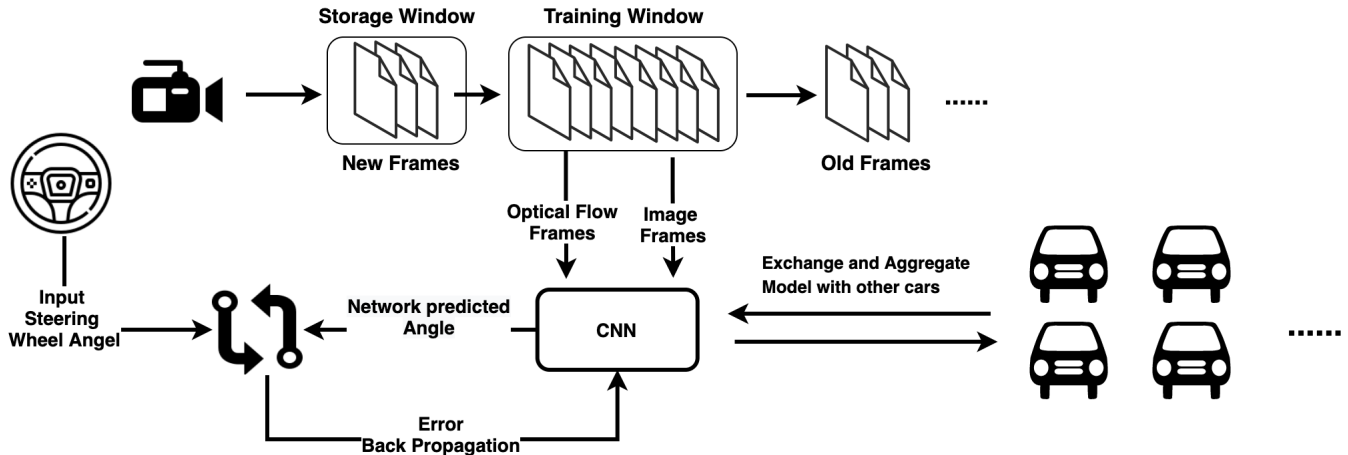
Storage Window

Training Window

......

New Frames

Old Frames

Optical Flow Frames

Image Frames

Exchange and Aggregate Model with other cars

Input Steering Wheel Angel

Network predicted Angle

CNN

......

Error Back Propagation